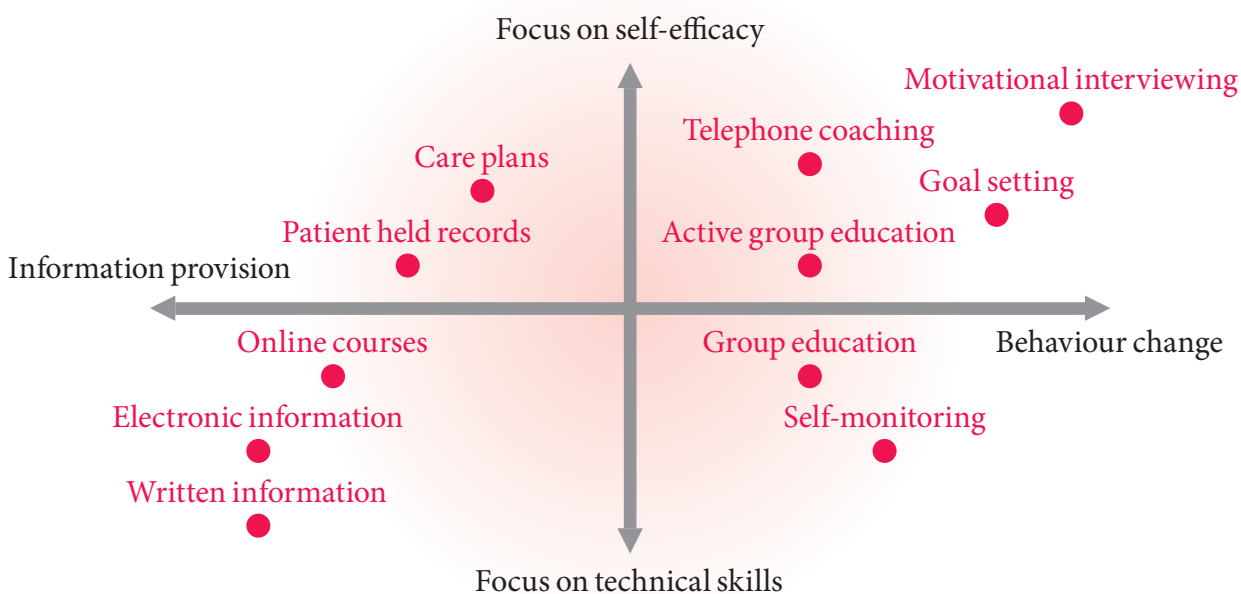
Focus on self-efficacy

Motivational interviewing

Telephone coaching

Care plans

Goal setting

Patient held records

Active group education

Information provision

Online courses

Group education

Behaviour change

Electronic information

Self-monitoring

Written information

Focus on technical skills